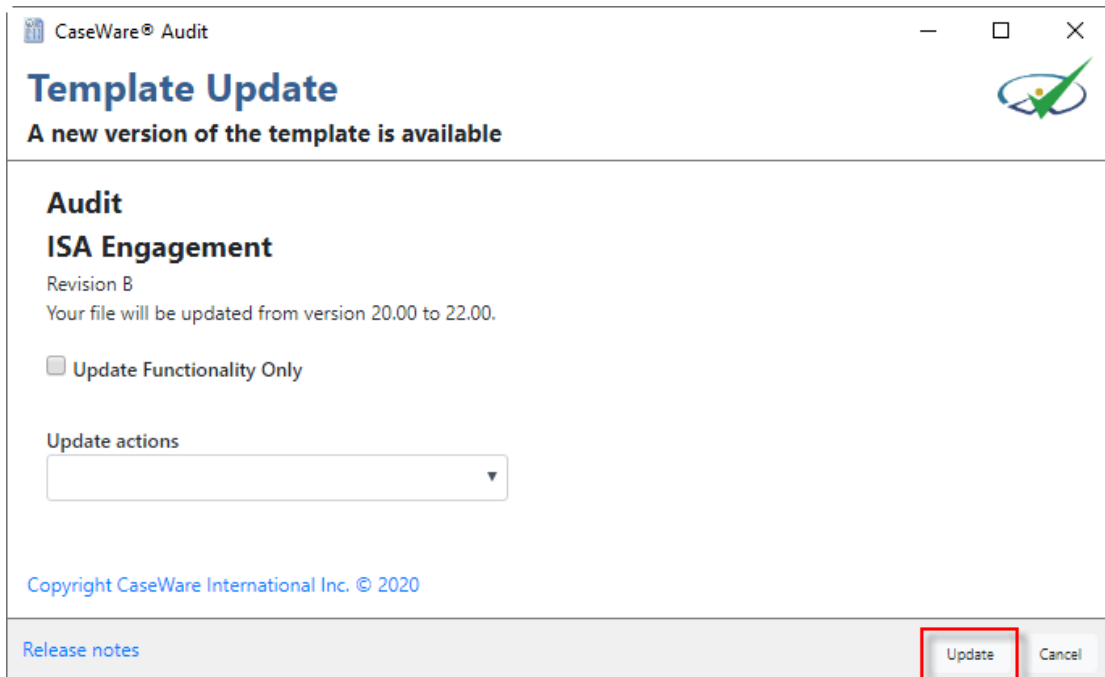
CaseWare® Audit

Template Update

A new version of the template is available

Audit

ISA Engagement

Revision B

Your file will be updated from version 20.00 to 22.00.

Update Functionality Only

Update actions

Copyright CaseWare International Inc. © 2020

Release notes

Update

Cancel